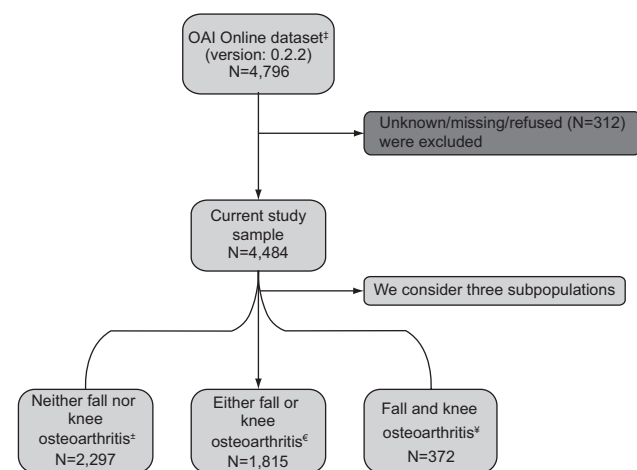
OAI Online dataset‡ (version: 0.2.2) N=4,796

Unknown/missing/refused (N=312) were excluded

Current study sample N=4,484

We consider three subpopulations

Neither fall nor knee osteoarthritis± N=2,297

Either fall or knee osteoarthritis€ N=1,815

Fall and knee osteoarthritis¥ N=372